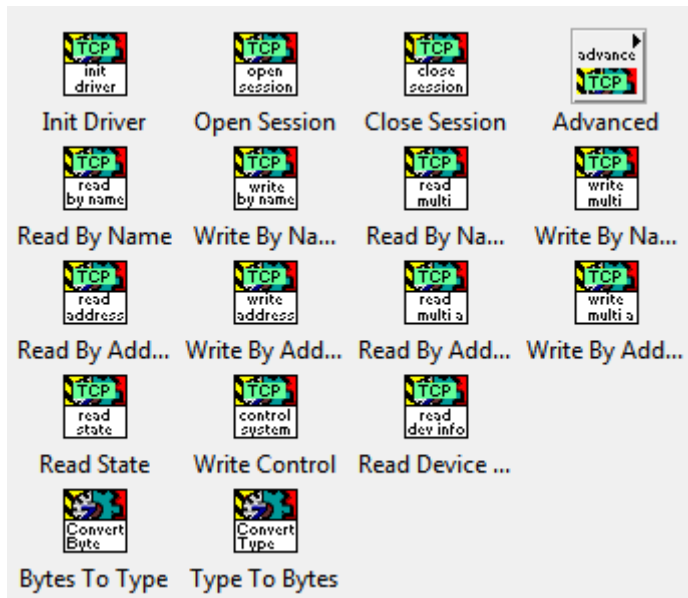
| TCP init driver | TCP open session | TCP close session | advance TCP |
|---|---|---|---|
| Init Driver | Open Session | Close Session | Advanced |
| TCP read by name | TCP write by name | TCP read multi | TCP write multi |
| Read By Name | Write By Na... | Read By Na... | Write By Na... |
| TCP read address | TCP write address | TCP read multi a | TCP write multi a |
| Read By Add... | Write By Add... | Read By Add... | Write By Add... |
| TCP read state | TCP control system | TCP read dev info | |
| Read State | Write Control | Read Device ... | |
| Convert Byte | Convert Type | | |
| Bytes To Type | Type To Bytes | | |